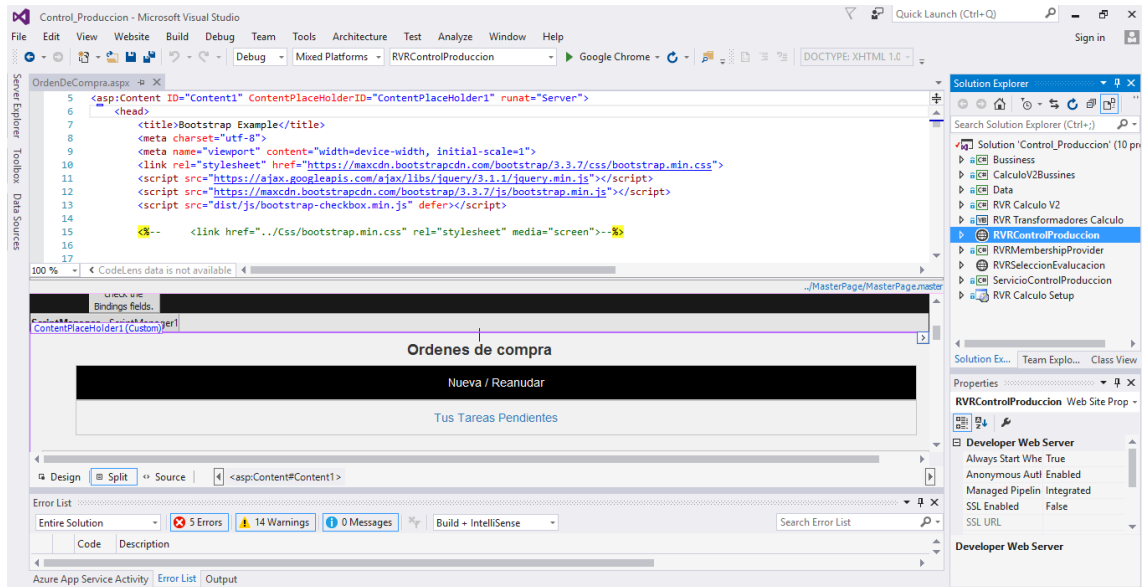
Control_Produccion - Microsoft Visual Studio

Quick Launch (Ctrl+Q)

File Edit View Website Build Debug Team Tools Architecture Test Analyze Window Help

Sign in

Debug Mixed Platforms RVRControlProduccion Google Chrome DOCTYPE: XHTML 1.0

Server Explorer Toolbox Data Sources

OrdenDeCompra.aspx

5 <asp:Content ID="Content1" ContentPlaceHolderID="ContentPlaceHolder1" runat="Server">
6 <head>
7 <title>Bootstrap Example</title>
8 <meta charset="utf-8">
9 <meta name="viewport" content="width=device-width, initial-scale=1">
10 <link rel="stylesheet" href="https://maxcdn.bootstrapcdn.com/bootstrap/3.3.7/css/bootstrap.min.css">
11 <script src="https://ajax.googleapis.com/ajax/libs/jquery/3.1.1/jquery.min.js"></script>
12 <script src="https://maxcdn.bootstrapcdn.com/bootstrap/3.3.7/js/bootstrap.min.js"></script>
13 <script src="dist/js/bootstrap-checkbox.min.js" defer></script>
14
15 <%-- <link href="../Css/bootstrap.min.css" rel="stylesheet" media="screen">--%>
16
17

100 % CodeLens data is not available

../MasterPage/MasterPage.master

check the Bindings fields.

ScriptManager - ScriptManager1

ContentPlaceHolder1 (Custom)

Ordenes de compra

Nueva / Reanudar

Tus Tareas Pendientes

Design Split Source <asp:Content#Content1>

Error List

Entire Solution 5 Errors 14 Warnings 0 Messages Build + IntelliSense Search Error List

Code Description

Azure App Service Activity Error List Output

Solution Explorer

Search Solution Explorer (Ctrl+;)

Solution 'Control_Produccion' (10 pr
Bussiness
CalculoV2Bussines
Data
RVR Calculo V2
RVR Transformadores Calculo
RVRControlProduccion
RVRMembershipProvider
RVRSeleccionEvalucacion
ServicioControlProduccion
RVR Calculo Setup

Solution Ex... Team Explo... Class View

Properties

RVRControlProduccion Web Site Prop

Developer Web Server
Always Start Whe True
Anonymous Auth Enabled
Managed Pipelin Integrated
SSL Enabled False
SSL URL

Developer Web Server